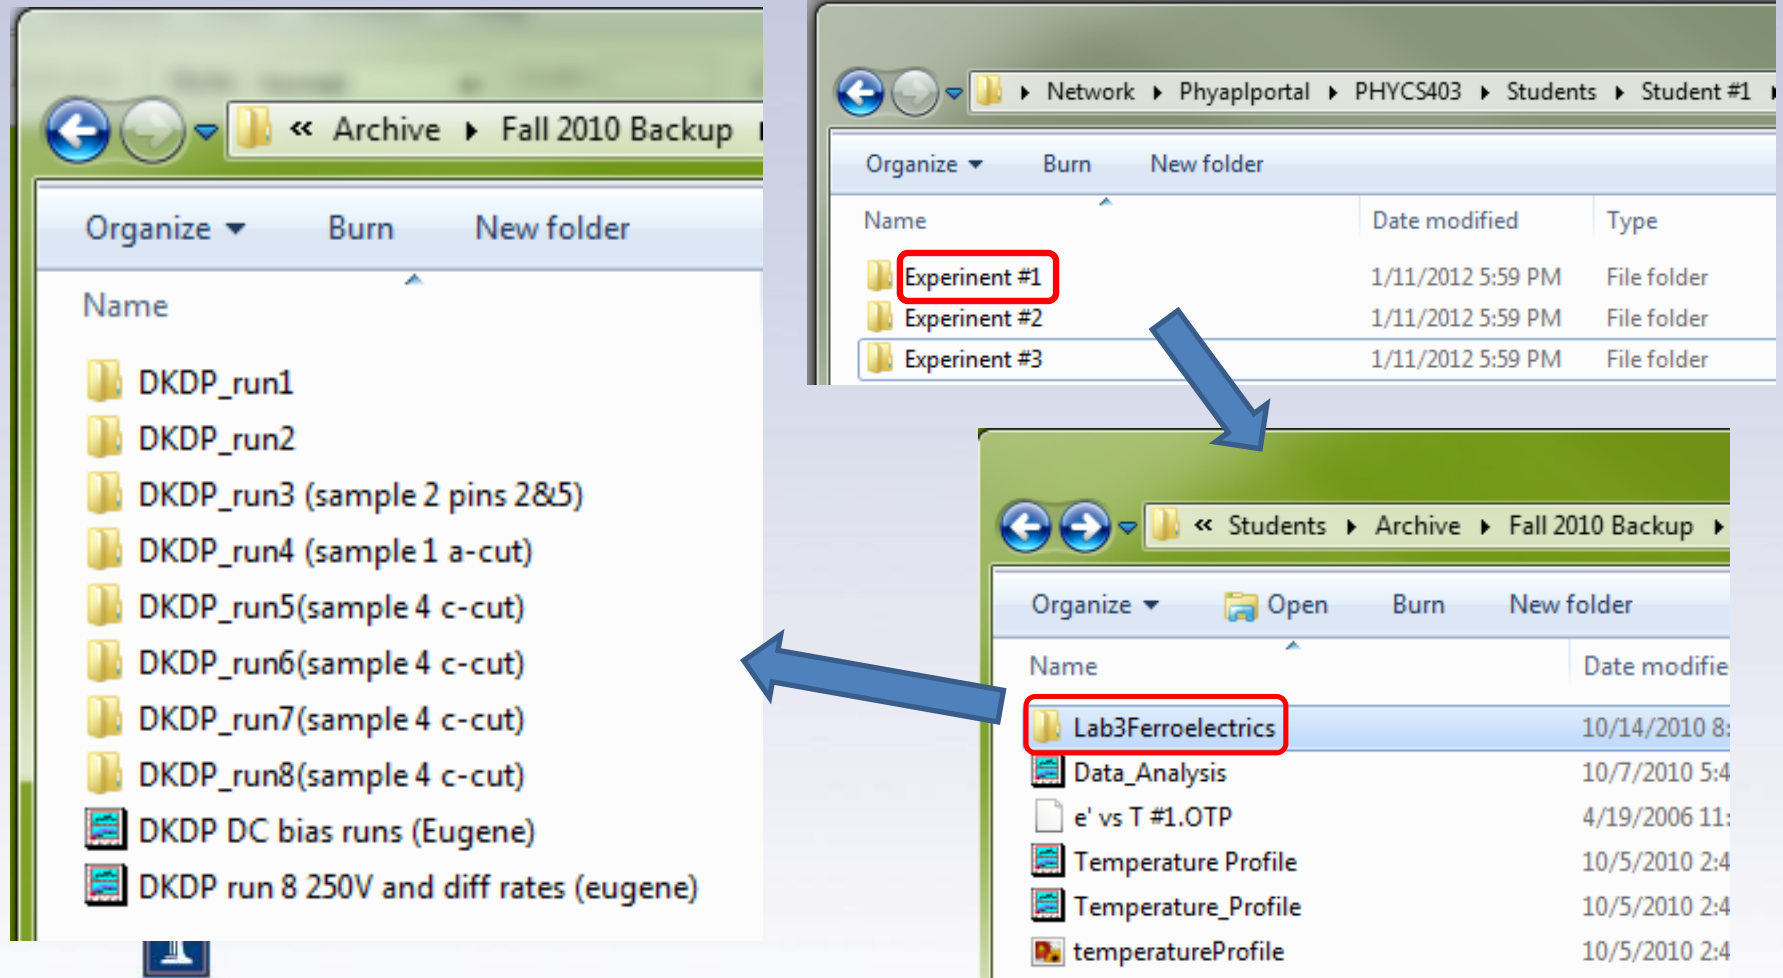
« Archive ▸ Fall 2010 Backup

Organize ▾ Burn New folder

Name

DKDP_run1
DKDP_run2
DKDP_run3 (sample 2 pins 2&5)
DKDP_run4 (sample 1 a-cut)
DKDP_run5(sample 4 c-cut)
DKDP_run6(sample 4 c-cut)
DKDP_run7(sample 4 c-cut)
DKDP_run8(sample 4 c-cut)
DKDP DC bias runs (Eugene)
DKDP run 8 250V and diff rates (eugene)

▸ Network ▸ Phyaplportal ▸ PHYCS403 ▸ Students ▸ Student #1 ▸

Organize ▾ Burn New folder

| Name | Date modified | Type |
|---|---|---|
| Experiment #1 | 1/11/2012 5:59 PM | File folder |
| Experiment #2 | 1/11/2012 5:59 PM | File folder |
| Experiment #3 | 1/11/2012 5:59 PM | File folder |

« Students ▸ Archive ▸ Fall 2010 Backup ▸

Organize ▾ Open Burn New folder

| Name | Date modifie |
|---|---|
| Lab3Ferroelectrics | 10/14/2010 8: |
| Data_Analysis | 10/7/2010 5:4 |
| e' vs T #1.OTP | 4/19/2006 11: |
| Temperature Profile | 10/5/2010 2:4 |
| Temperature_Profile | 10/5/2010 2:4 |
| temperatureProfile | 10/5/2010 2:4 |